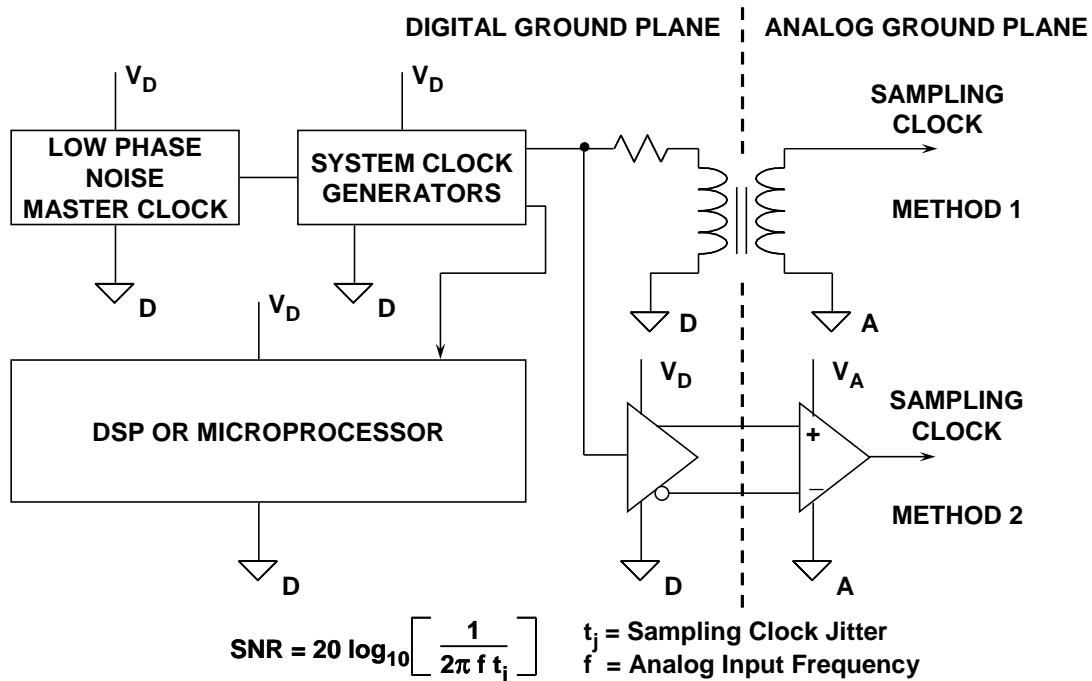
DIGITAL GROUND PLANE

ANALOG GROUND PLANE

$V_D$

$V_D$

LOW PHASE NOISE MASTER CLOCK

SYSTEM CLOCK GENERATORS

SAMPLING CLOCK

METHOD 1

D

D

$V_D$

D

A

$V_D$

$V_A$

SAMPLING CLOCK

DSP OR MICROPROCESSOR

+

–

METHOD 2

D

D

A

SNR = $20 \log_{10}\left[\frac{1}{2\pi f t_j}\right]$

$t_j$ = Sampling Clock Jitter

f = Analog Input Frequency